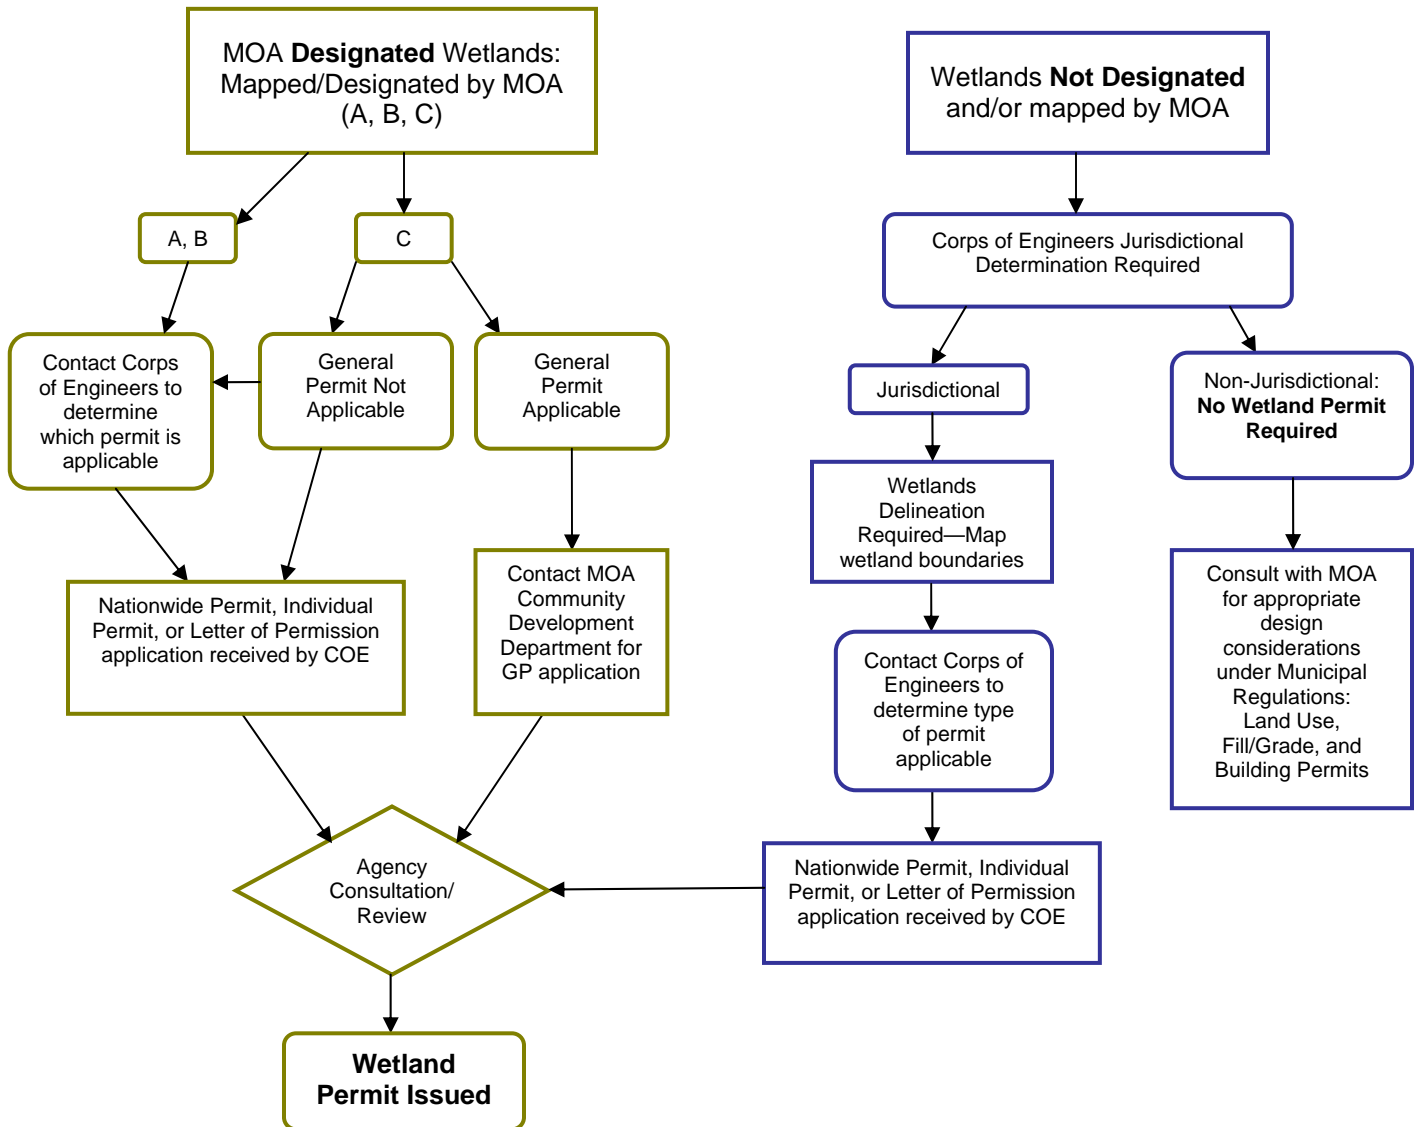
MOA **Designated** Wetlands: Mapped/Designated by MOA (A, B, C)

A, B

C

Contact Corps of Engineers to determine which permit is applicable

General Permit Not Applicable

General Permit Applicable

Nationwide Permit, Individual Permit, or Letter of Permission application received by COE

Contact MOA Community Development Department for GP application

Agency Consultation/ Review

**Wetland Permit Issued**

Wetlands **Not Designated** and/or mapped by MOA

Corps of Engineers Jurisdictional Determination Required

Jurisdictional

Non-Jurisdictional: **No Wetland Permit Required**

Wetlands Delineation Required—Map wetland boundaries

Consult with MOA for appropriate design considerations under Municipal Regulations: Land Use, Fill/Grade, and Building Permits

Contact Corps of Engineers to determine type of permit applicable

Nationwide Permit, Individual Permit, or Letter of Permission application received by COE